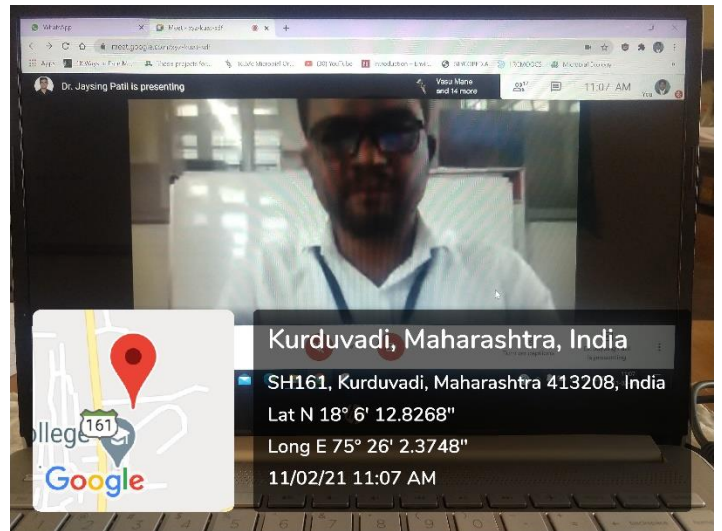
WhatsApp

Meet - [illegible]

meet.google.com/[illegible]

Apps

Dr. Jaysing Patil is presenting

Vasu Mane and 14 more

11:07 AM

You

Turn on captions

Presenting

Kurduvadi, Maharashtra, India

SH161, Kurduvadi, Maharashtra 413208, India

Lat N 18° 6' 12.8268"

Long E 75° 26' 2.3748"

11/02/21 11:07 AM

161

ollege

Google